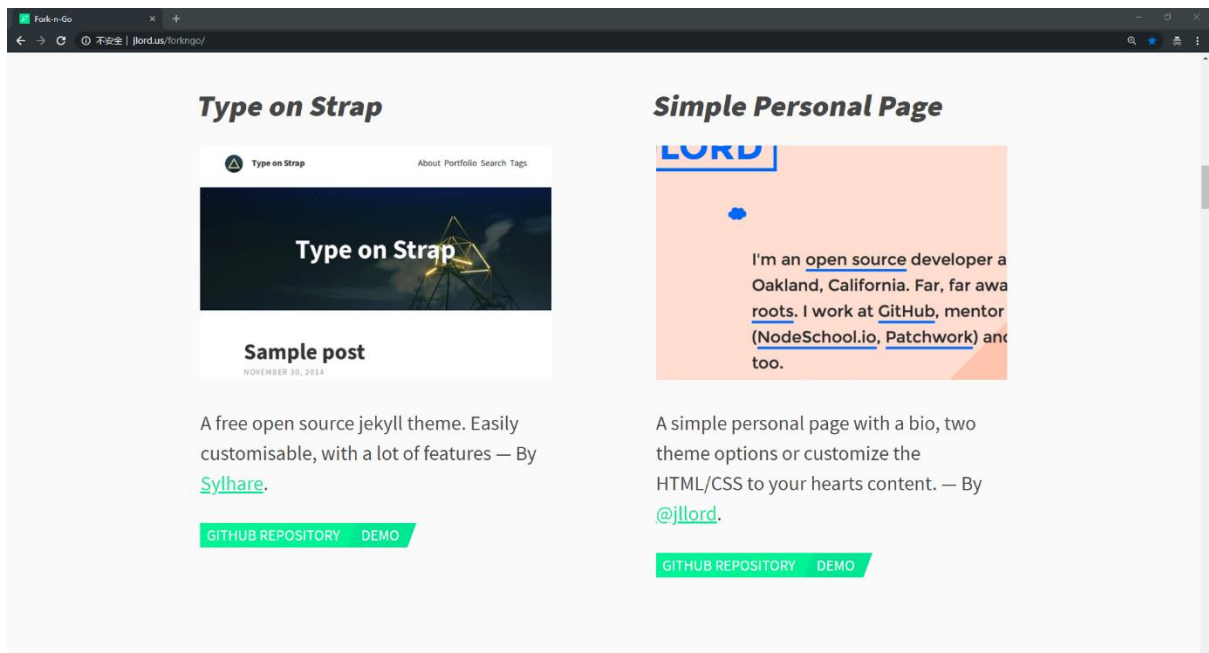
Fork-n-Go

不安全 | jlord.us/forkngo/

Type on Strap

Type on Strap

About Portfolio Search Tags

Type on Strap

Sample post

NOVEMBER 30, 2014

A free open source jekyll theme. Easily customisable, with a lot of features — By Sylhare.

GITHUB REPOSITORY DEMO

Simple Personal Page

LORD

I'm an open source developer a Oakland, California. Far, far awa roots. I work at GitHub, mentor (NodeSchool.io, Patchwork) and too.

A simple personal page with a bio, two theme options or customize the HTML/CSS to your hearts content. — By @jllord.

GITHUB REPOSITORY DEMO